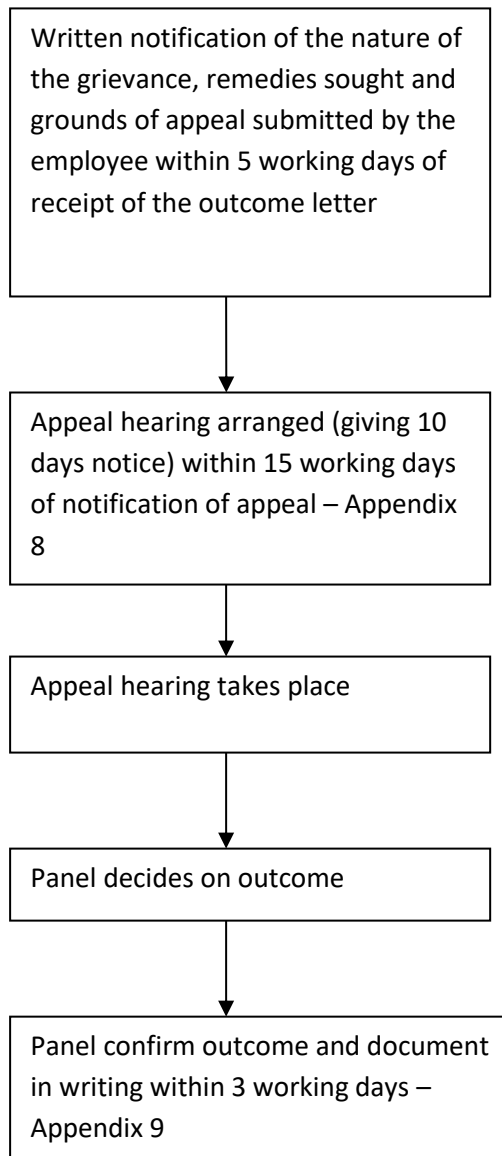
Written notification of the nature of the grievance, remedies sought and grounds of appeal submitted by the employee within 5 working days of receipt of the outcome letter

Appeal hearing arranged (giving 10 days notice) within 15 working days of notification of appeal – Appendix 8

Appeal hearing takes place

Panel decides on outcome

Panel confirm outcome and document in writing within 3 working days – Appendix 9